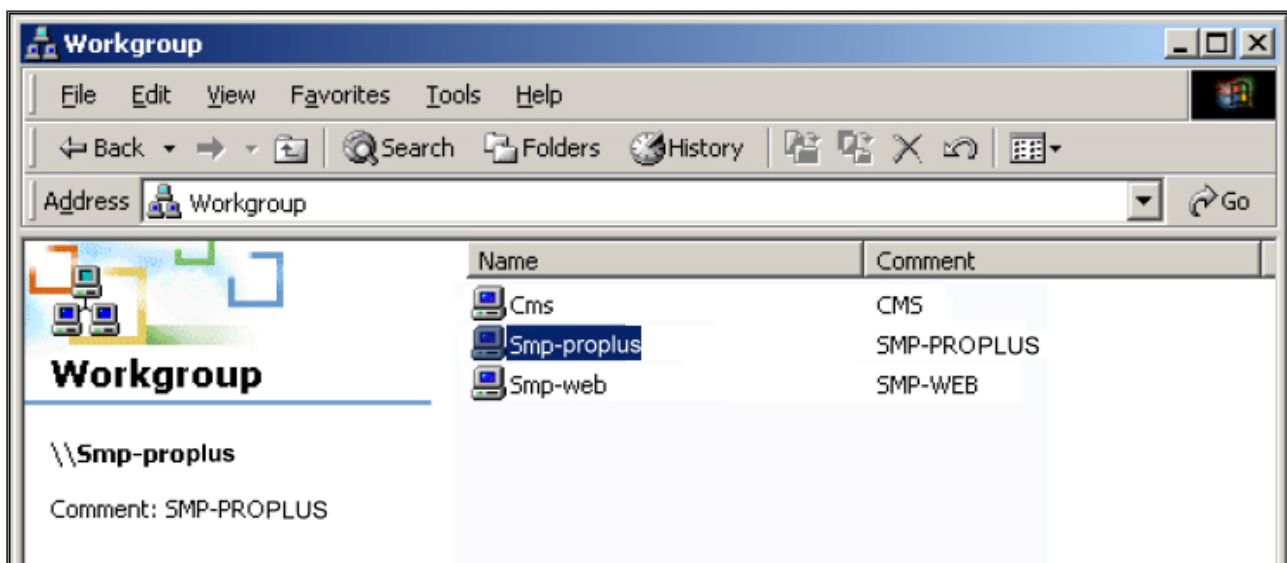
Workgroup

File Edit View Favorites Tools Help

Back Search Folders History

Address Workgroup Go

Workgroup

\\Smp-proplus

Comment: SMP-PROPLUS

| Name | Comment |
|---|---|
| Cms | CMS |
| Smp-proplus | SMP-PROPLUS |
| Smp-web | SMP-WEB |